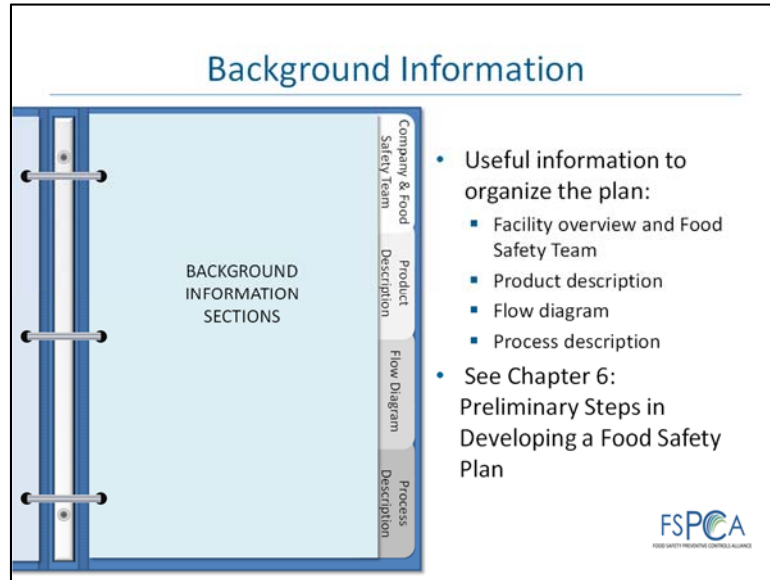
Background Information

BACKGROUND INFORMATION SECTIONS

Company & Food Safety Team

Product Description

Flow Diagram

Process Description

- Useful information to organize the plan:
  - Facility overview and Food Safety Team
  - Product description
  - Flow diagram
  - Process description
- See Chapter 6: Preliminary Steps in Developing a Food Safety Plan

FSPCA
FOOD SAFETY PREVENTIVE CONTROLS ALLIANCE